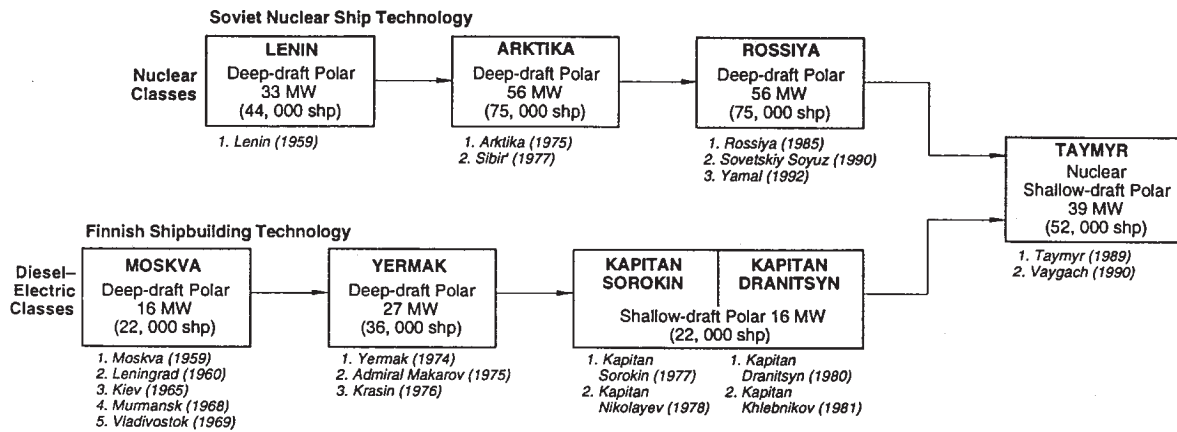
Soviet Nuclear Ship Technology

Nuclear Classes

LENIN
Deep-draft Polar
33 MW
(44, 000 shp)

1. Lenin (1959)

ARKTIKA
Deep-draft Polar
56 MW
(75, 000 shp)

1. Arktika (1975)
2. Sibir' (1977)

ROSSIYA
Deep-draft Polar
56 MW
(75, 000 shp)

1. Rossiya (1985)
2. Sovetskiy Soyuz (1990)
3. Yamal (1992)

TAYMYR
Nuclear
Shallow-draft Polar
39 MW
(52, 000 shp)

1. Taymyr (1989)
2. Vaygach (1990)

Finnish Shipbuilding Technology

Diesel–Electric Classes

MOSKVA
Deep-draft Polar
16 MW
(22, 000 shp)

1. Moskva (1959)
2. Leningrad (1960)
3. Kiev (1965)
4. Murmansk (1968)
5. Vladivostok (1969)

YERMAK
Deep-draft Polar
27 MW
(36, 000 shp)

1. Yermak (1974)
2. Admiral Makarov (1975)
3. Krasin (1976)

KAPITAN SOROKIN

KAPITAN DRANITSYN

Shallow-draft Polar 16 MW
(22, 000 shp)

1. Kapitan Sorokin (1977)
2. Kapitan Nikolayev (1978)

1. Kapitan Dranitsyn (1980)
2. Kapitan Khlebnikov (1981)